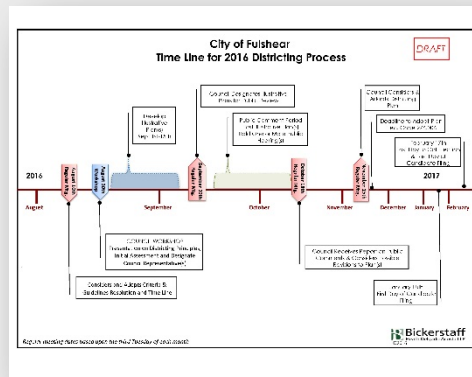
City of Fulshear
Time Line for 2016 Districting Process

DRAFT

2016

August

September

October

November

December

January

2017

February

Drawing Illustrative Plan(s) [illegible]

Council Designates Illustrative Plan(s) for Public Review

Public Comment Period and Release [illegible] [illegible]

Council Considers & Adopts Districting Plan

Deadline to adopt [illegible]

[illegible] Day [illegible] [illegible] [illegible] Candidate filing

COUNCIL WORKSHOP: Presents Redistricting Principles, Initial Assessment and Designate Census Representatives

Council Receives Report on Public Comments & Considers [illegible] Revisions to Plan(s)

Council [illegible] Adopts Criteria & Guidelines Resolution and Time Line

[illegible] First Day of Candidate Filing

Regular meeting dates based upon the third Tuesday of each month

Bickerstaff